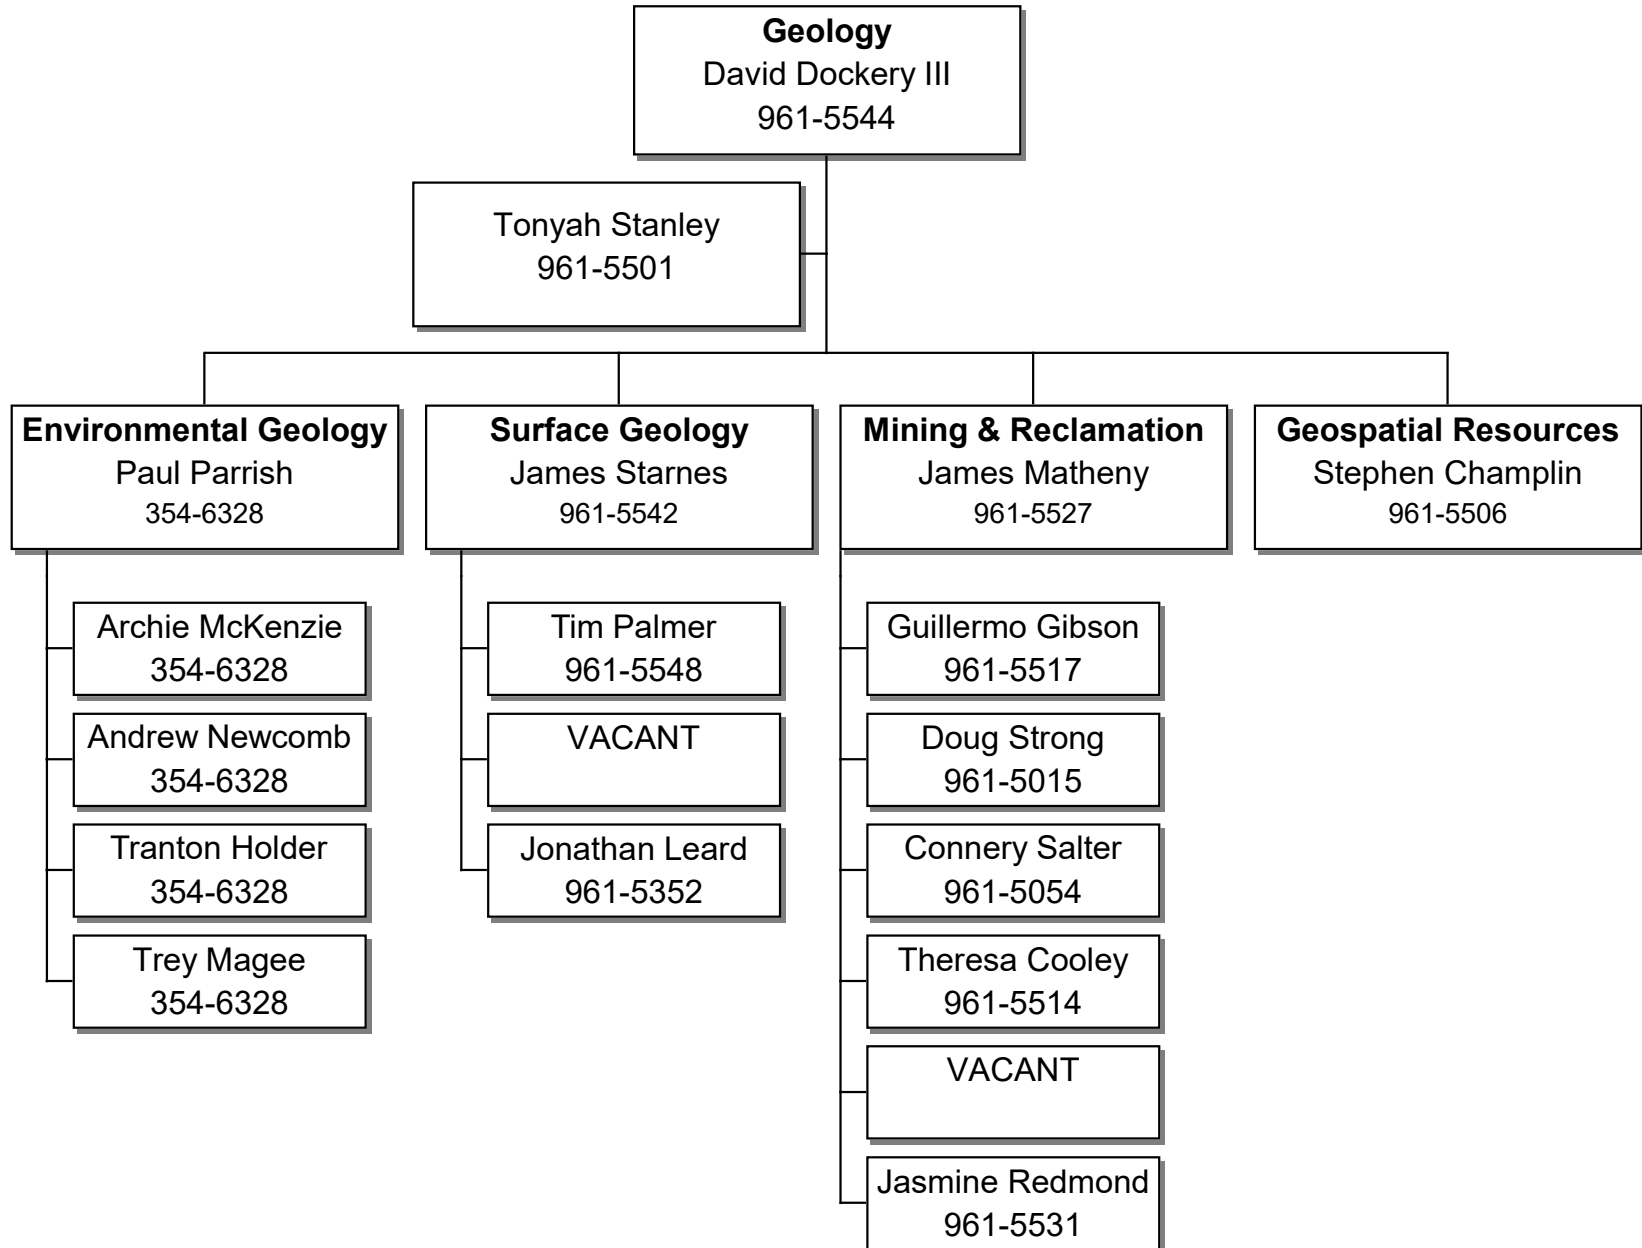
Geology
David Dockery III
961-5544

Tonyah Stanley
961-5501

Environmental Geology
Paul Parrish
354-6328

Archie McKenzie
354-6328

Andrew Newcomb
354-6328

Tranton Holder
354-6328

Trey Magee
354-6328

Surface Geology
James Starnes
961-5542

Tim Palmer
961-5548

VACANT

Jonathan Leard
961-5352

Mining & Reclamation
James Matheny
961-5527

Guillermo Gibson
961-5517

Doug Strong
961-5015

Connery Salter
961-5054

Theresa Cooley
961-5514

VACANT

Jasmine Redmond
961-5531

Geospatial Resources
Stephen Champlin
961-5506